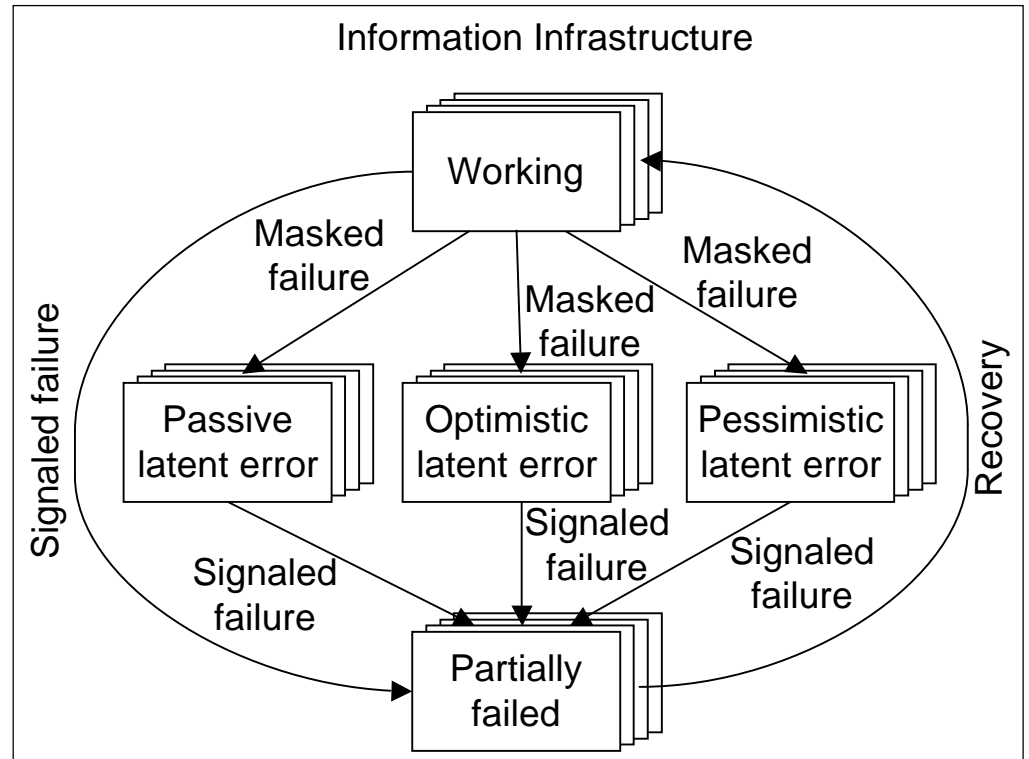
Information Infrastructure

Working

Masked failure

Masked failure

Masked failure

Signaled failure

Recovery

Passive latent error

Optimistic latent error

Pessimistic latent error

Signaled failure

Signaled failure

Signaled failure

Partially failed